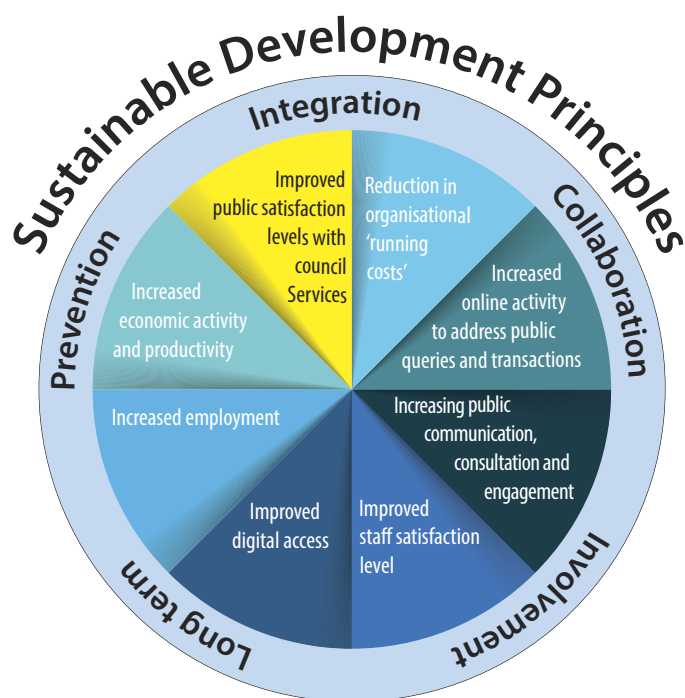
Sustainable Development Principles

Integration

Collaboration

Involvement

Long term

Prevention

Improved public satisfaction levels with council Services

Reduction in organisational 'running costs'

Increased online activity to address public queries and transactions

Increasing public communication, consultation and engagement

Improved staff satisfaction level

Improved digital access

Increased employment

Increased economic activity and productivity